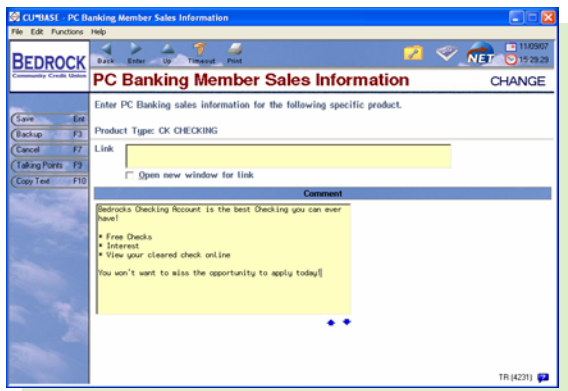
CU*BASE - PC Banking Member Sales Information

File Edit Functions Help

BEDROCK
Community Credit Union

Back Enter Up Timeout Print

NET

11/09/07
15:29:29

PC Banking Member Sales Information

CHANGE

Save Ent
Backup F3
Cancel F7
Talking Points F9
Copy Text F10

Enter PC Banking sales information for the following specific product.

Product Type: CK CHECKING

Link

Open new window for link

Comment

Bedrocks Checking Account is the best Checking you can ever have!

* Free Checks
* Interest
* View your cleared check online

You won't want to miss the opportunity to apply today!

TR (4231)